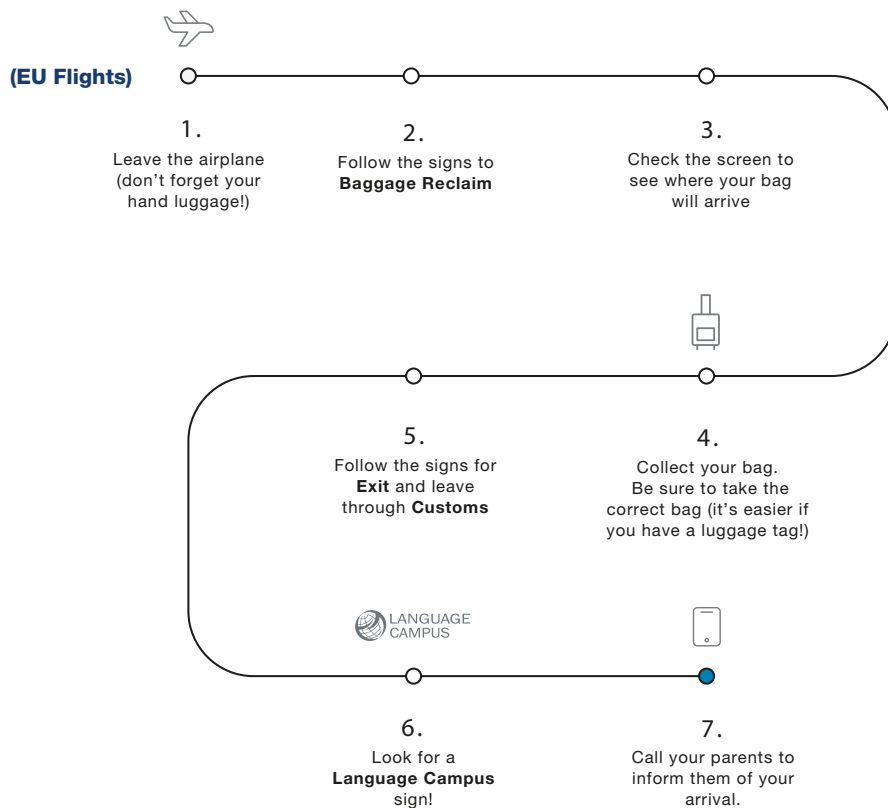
(EU Flights)

1.
Leave the airplane (don’t forget your hand luggage!)

2.
Follow the signs to **Baggage Reclaim**

3.
Check the screen to see where your bag will arrive

4.
Collect your bag. Be sure to take the correct bag (it’s easier if you have a luggage tag!)

5.
Follow the signs for **Exit** and leave through **Customs**

LANGUAGE CAMPUS

6.
Look for a **Language Campus** sign!

7.
Call your parents to inform them of your arrival.